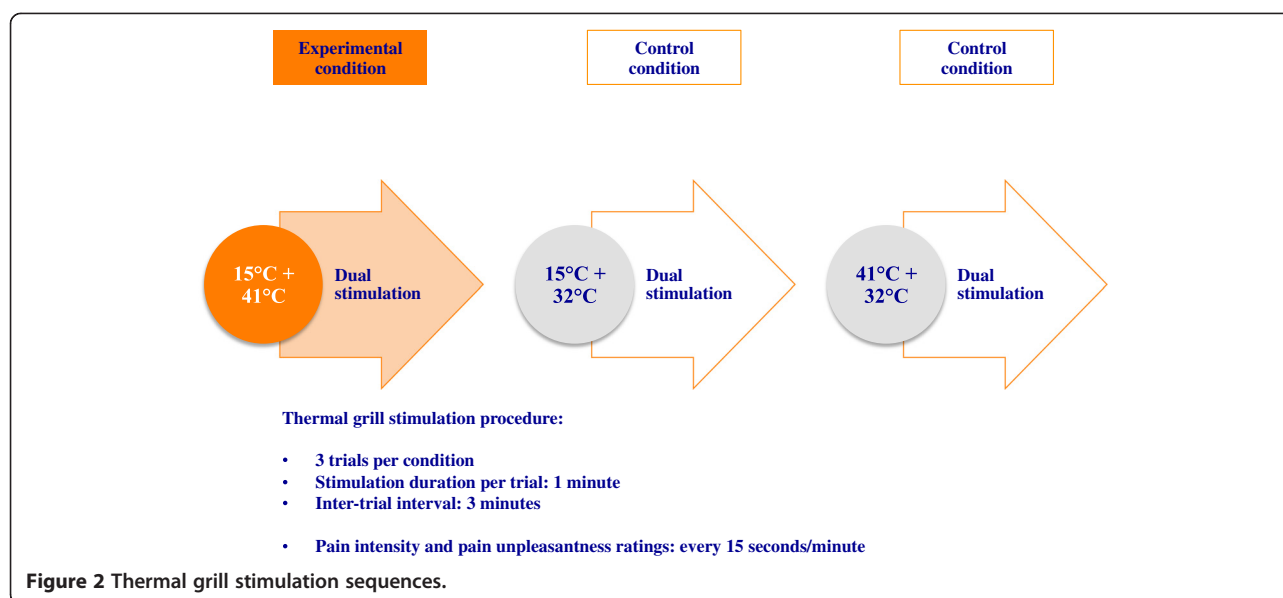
Experimental condition

Control condition

Control condition

15°C + 41°C

Dual stimulation

15°C + 32°C

Dual stimulation

41°C + 32°C

Dual stimulation

Thermal grill stimulation procedure:

• 3 trials per condition
• Stimulation duration per trial: 1 minute
• Inter-trial interval: 3 minutes

• Pain intensity and pain unpleasantness ratings: every 15 seconds/minute

Figure 2 Thermal grill stimulation sequences.